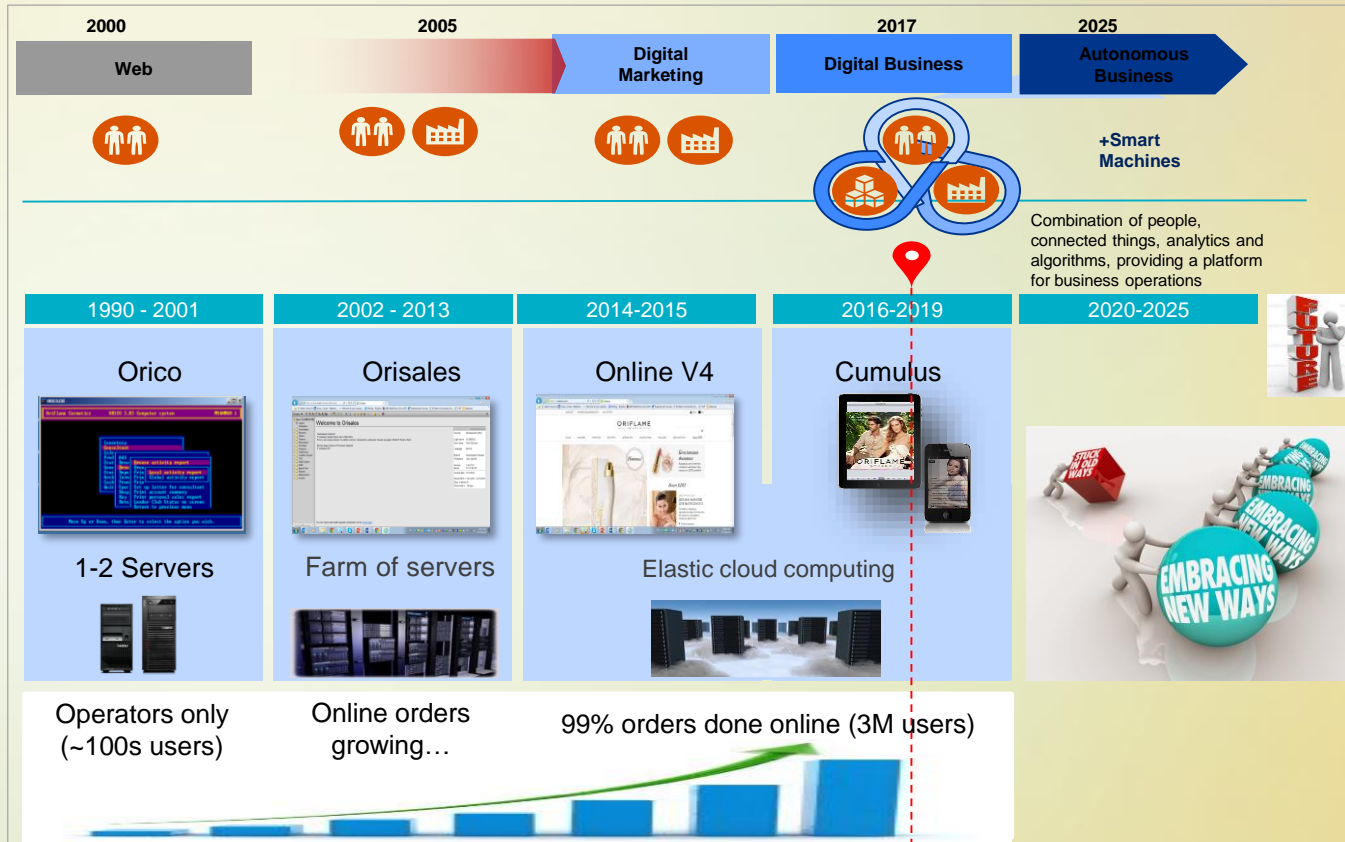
2000
Web

2005

Digital Marketing

2017
Digital Business

2025
Autonomous Business

+Smart Machines

Combination of people, connected things, analytics and algorithms, providing a platform for business operations

1990 - 2001
Orico
1-2 Servers

2002 - 2013
Orisales
Welcome to Orisales
Farm of servers

2014-2015
Online V4
ORIFLAME
Elastic cloud computing

2016-2019
Cumulus
ORIFLAME

2020-2025
FUTURE

STUCK IN OLD WAYS
EMBRACING NEW WAYS
EMBRACING NEW WAYS
EMBRACING NEW WAYS
EMBRACING NEW WAYS

Operators only (~100s users)

Online orders growing…

99% orders done online (3M users)